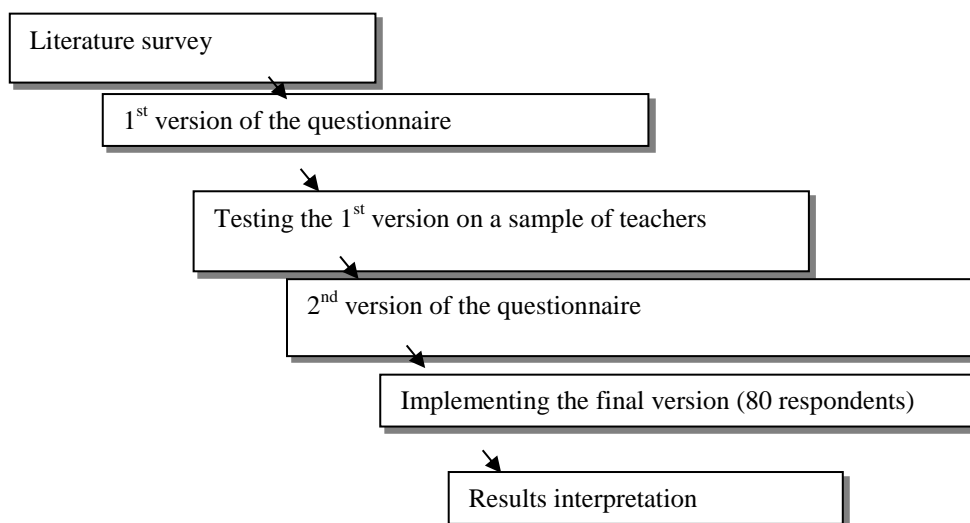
Literature survey

$1^{st}$ version of the questionnaire

Testing the $1^{st}$ version on a sample of teachers

$2^{nd}$ version of the questionnaire

Implementing the final version (80 respondents)

Results interpretation